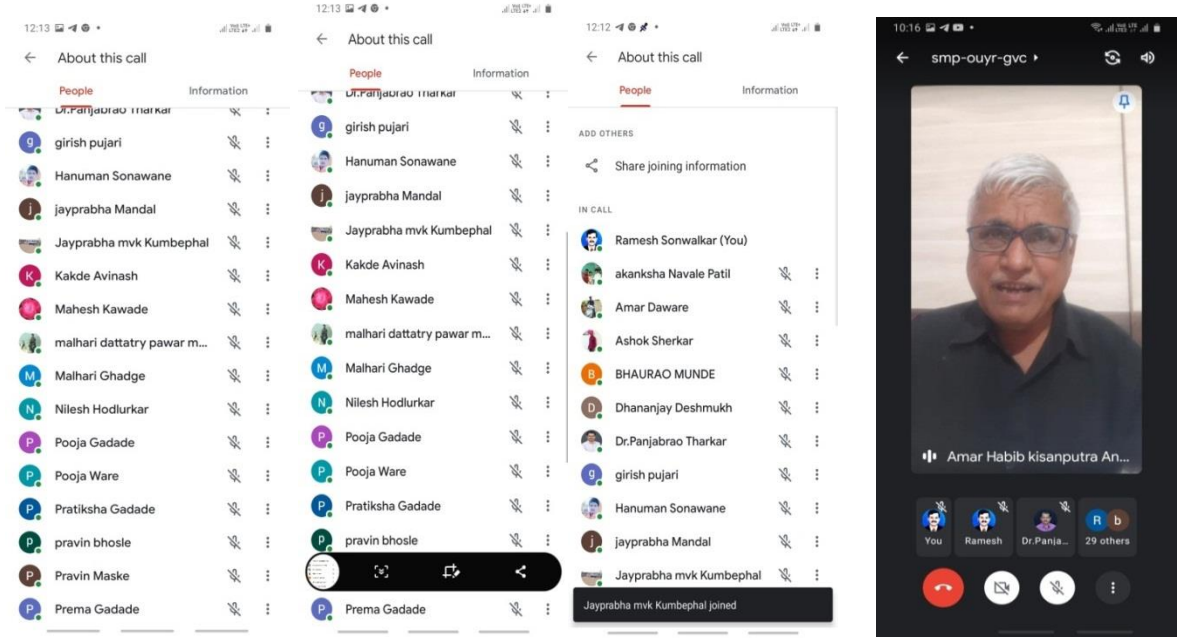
12:13

About this call

People Information

Dr.Panjabrao Tharkar

g girish pujari

Hanuman Sonawane

j jayprabha Mandal

Jayprabha mvk Kumbephal

K Kakde Avinash

Mahesh Kawade

malhari dattatry pawar m...

M Malhari Ghadge

N Nilesh Hodlurkar

P Pooja Gadade

P Pooja Ware

P Pratiksha Gadade

p pravin bhosle

P Pravin Maske

P Prema Gadade

12:13

About this call

People Information

Dr.Panjabrao Tharkar

g girish pujari

Hanuman Sonawane

j jayprabha Mandal

Jayprabha mvk Kumbephal

K Kakde Avinash

Mahesh Kawade

malhari dattatry pawar m...

M Malhari Ghadge

N Nilesh Hodlurkar

P Pooja Gadade

P Pooja Ware

P Pratiksha Gadade

p pravin bhosle

P Prema Gadade

12:12

About this call

People Information

ADD OTHERS

Share joining information

IN CALL

Ramesh Sonwalkar (You)

akanksha Navale Patil

Amar Daware

Ashok Sherkar

B BHAURAO MUNDE

D Dhananjay Deshmukh

Dr.Panjabrao Tharkar

g girish pujari

Hanuman Sonawane

j jayprabha Mandal

Jayprabha mvk Kumbephal

Jayprabha mvk Kumbephal joined

10:16

smp-ouyr-gvc ›

Amar Habib kisanputra An...

You Ramesh Dr.Panja... R b 29 others